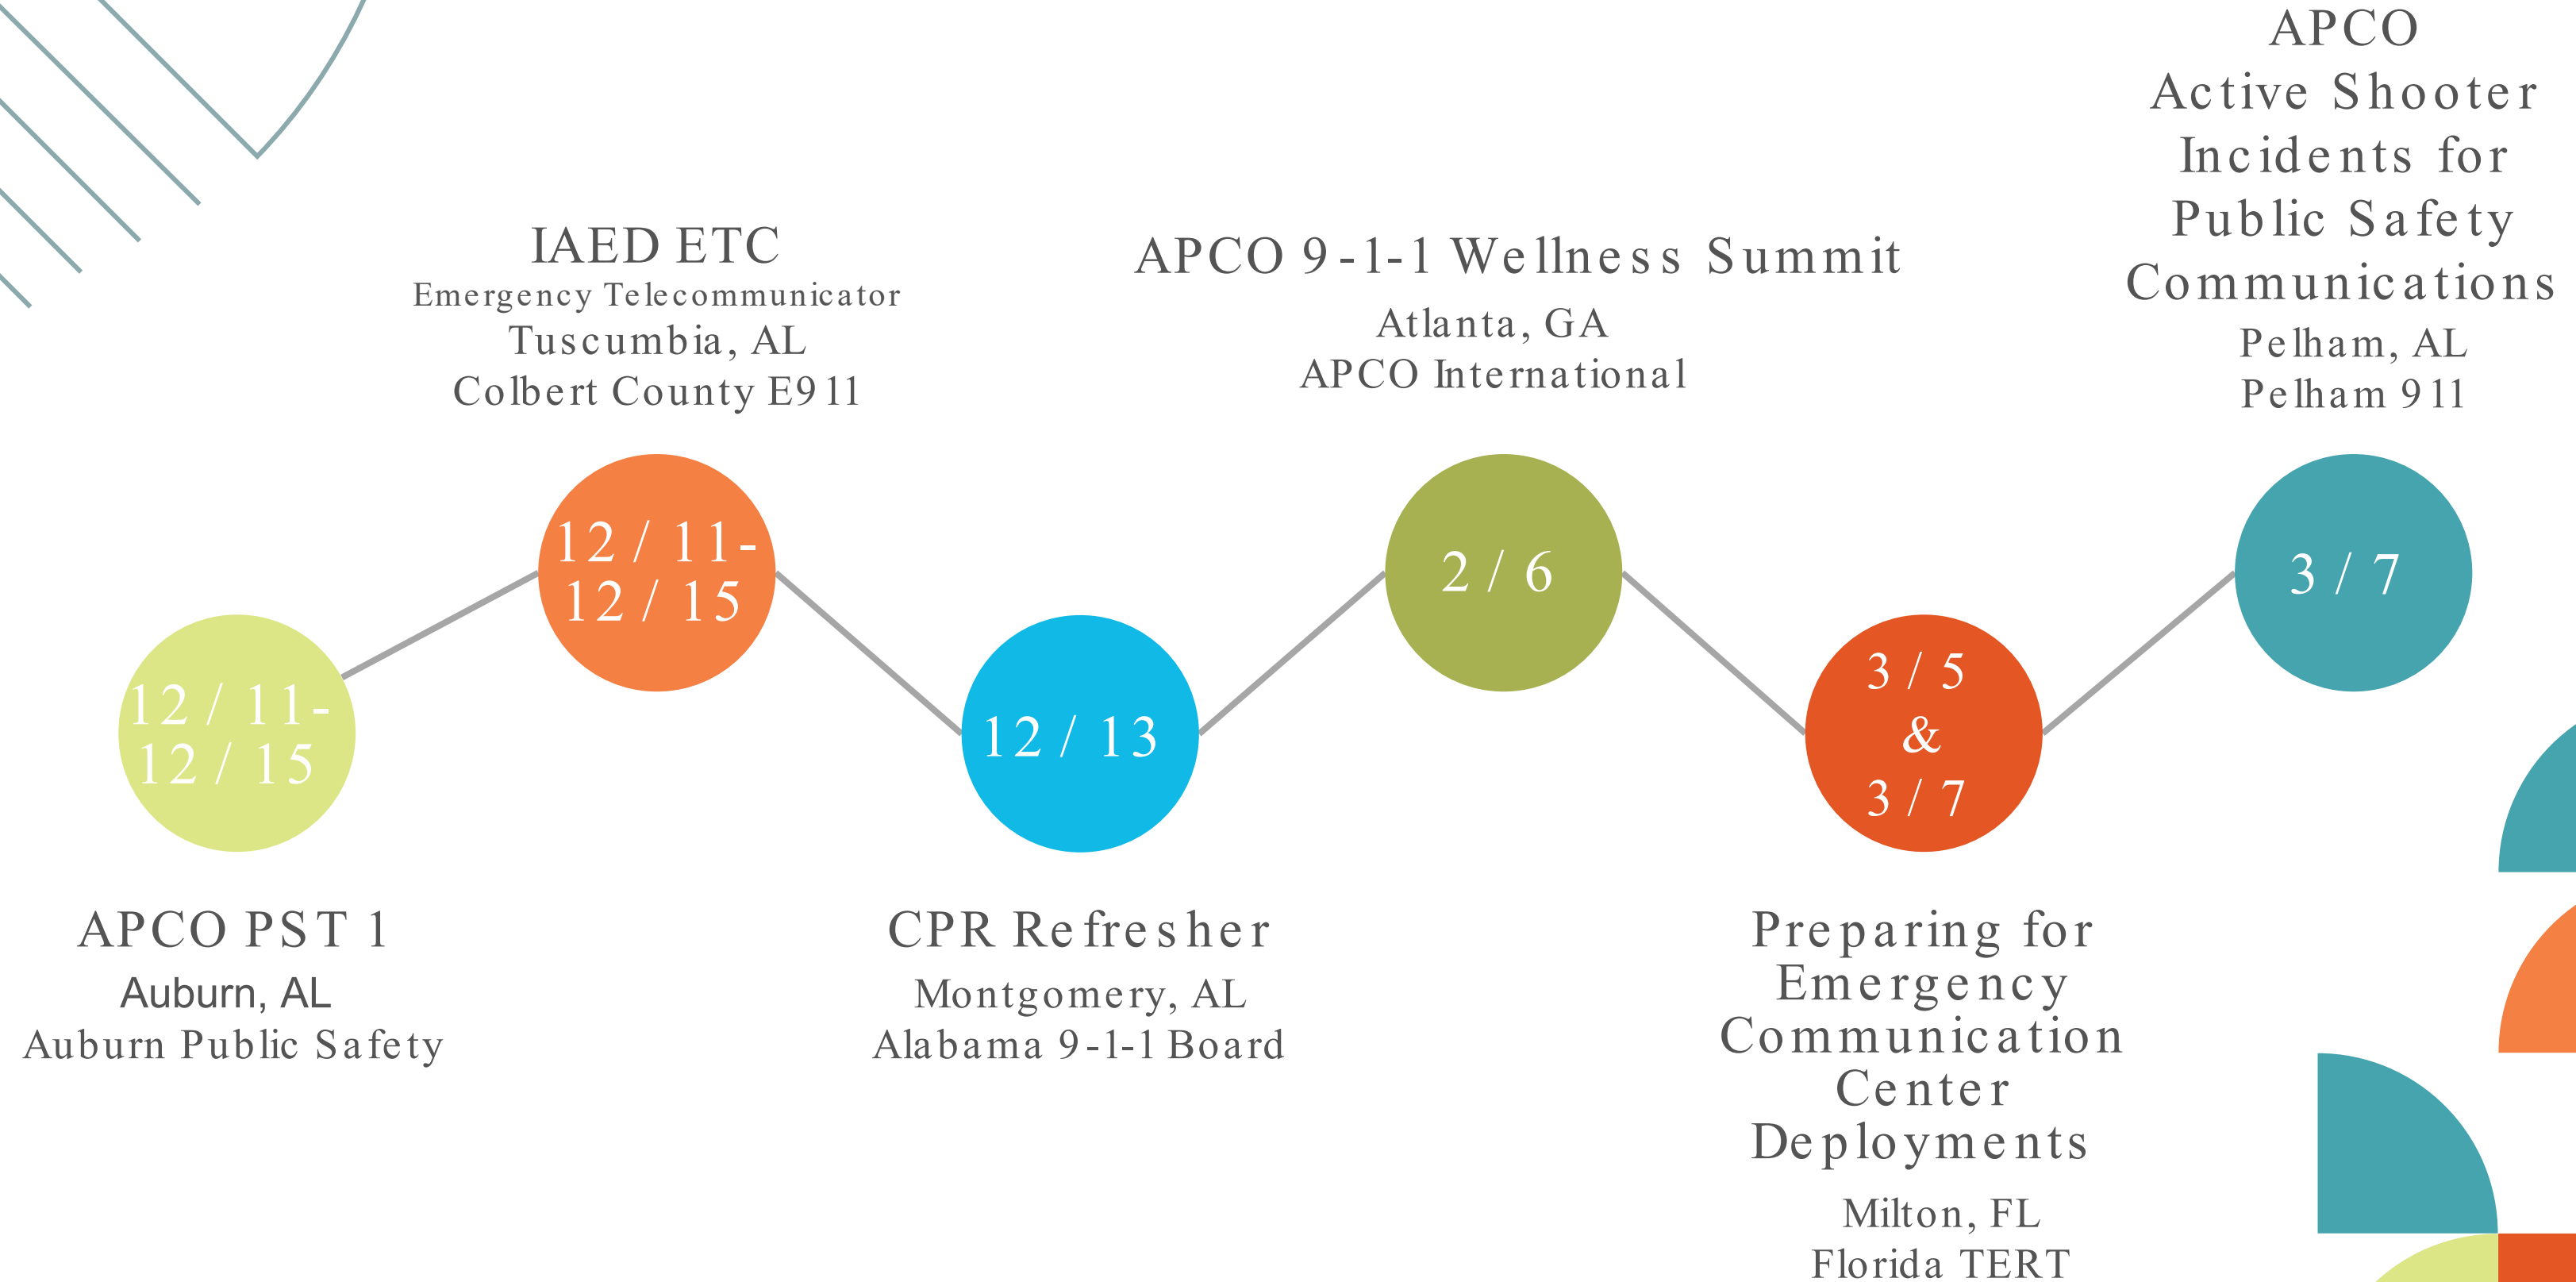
12 / 11-
12 / 15

APCO PST 1
Auburn, AL
Auburn Public Safety

IAED ETC
Emergency Telecommunicator
Tuscumbia, AL
Colbert County E911

12 / 11-
12 / 15

12 / 13

CPR Refresher
Montgomery, AL
Alabama 9-1-1 Board

APCO 9-1-1 Wellness Summit
Atlanta, GA
APCO International

2 / 6

3 / 5
&
3 / 7

Preparing for Emergency Communication Center Deployments
Milton, FL
Florida TERT

APCO
Active Shooter Incidents for Public Safety Communications
Pelham, AL
Pelham 911

3 / 7